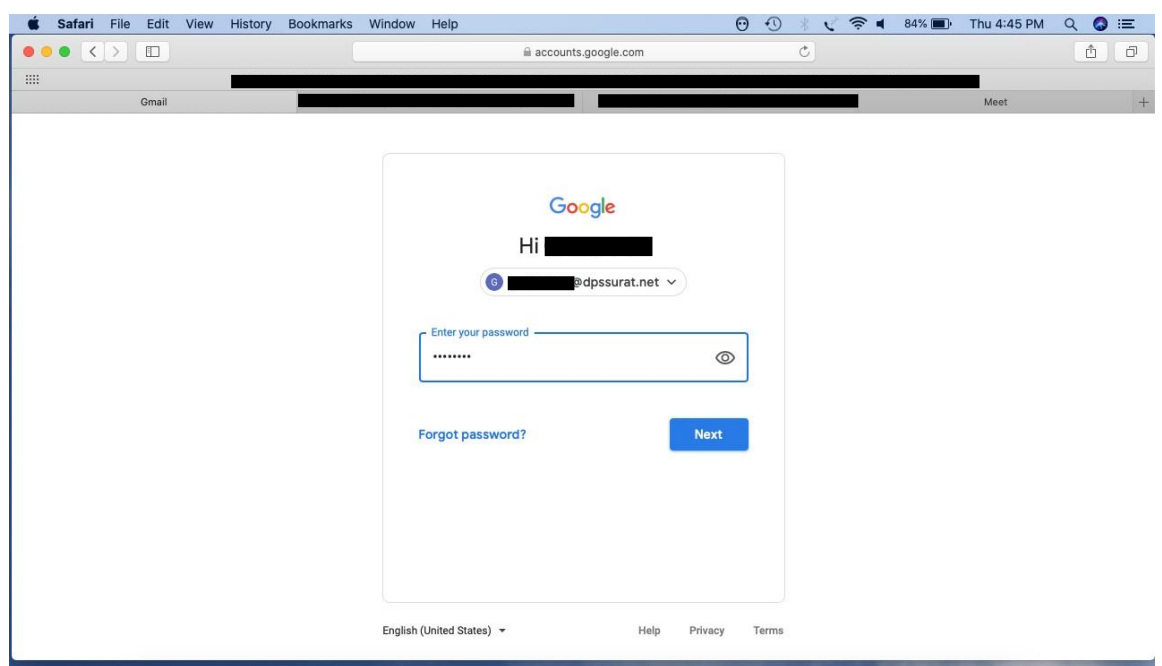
Safari File Edit View History Bookmarks Window Help 84% Thu 4:45 PM

accounts.google.com

Gmail

Meet

Google

Hi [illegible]

G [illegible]@dpssurat.net

Enter your password

••••••••

Forgot password?

Next

English (United States)

Help Privacy Terms